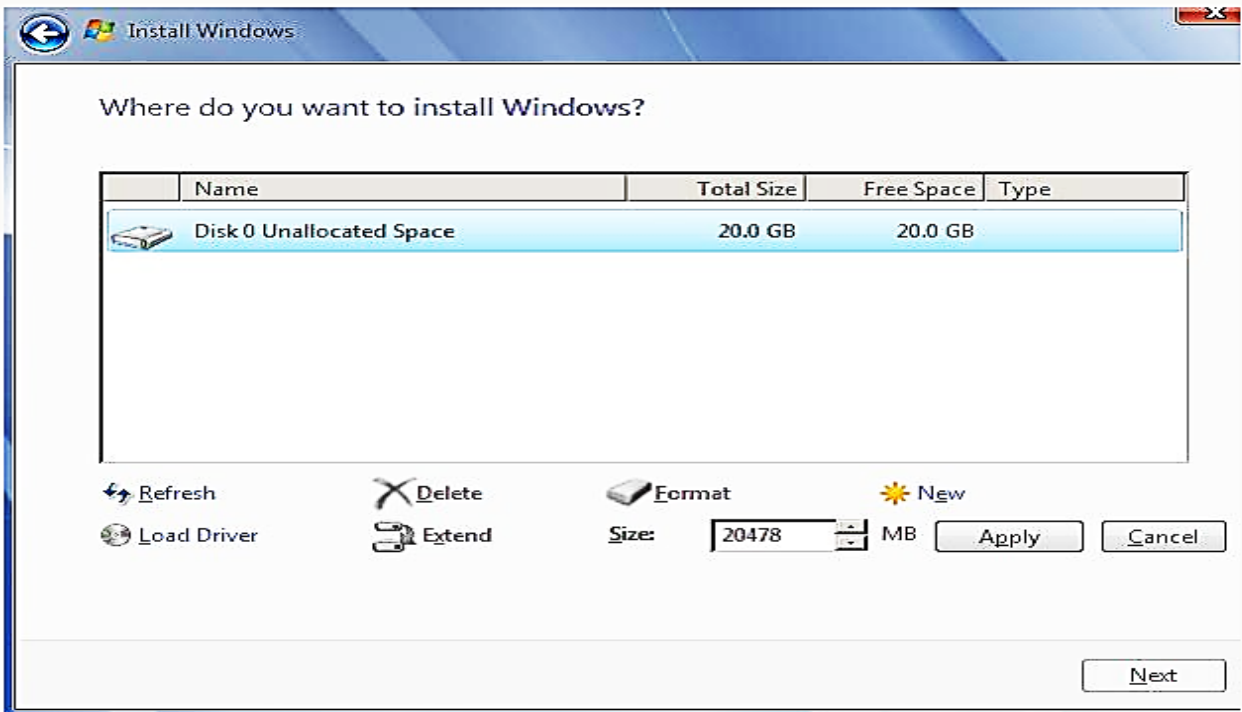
Install Windows

Where do you want to install Windows?

| Name | Total Size | Free Space | Type |
|---|---|---|---|
| Disk 0 Unallocated Space | 20.0 GB | 20.0 GB | |

Refresh
Delete
Format
New
Load Driver
Extend
Size: 20478 MB
Apply
Cancel

Next